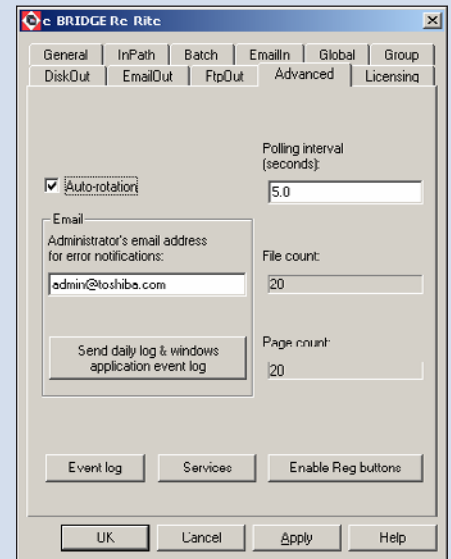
e BRIDGE Re Rite

General | InPath | Batch | EmailIn | Global | Group
DiskOut | EmailOut | FtpOut | Advanced | Licensing

Polling interval (seconds):
5.0

☑ Auto-rotation

Email
Administrator's email address for error notifications:
admin@toshiba.com

File count:
20

Page count:
20

Send daily log & windows application event log

Event log | Services | Enable Reg buttons

OK | Cancel | Apply | Help